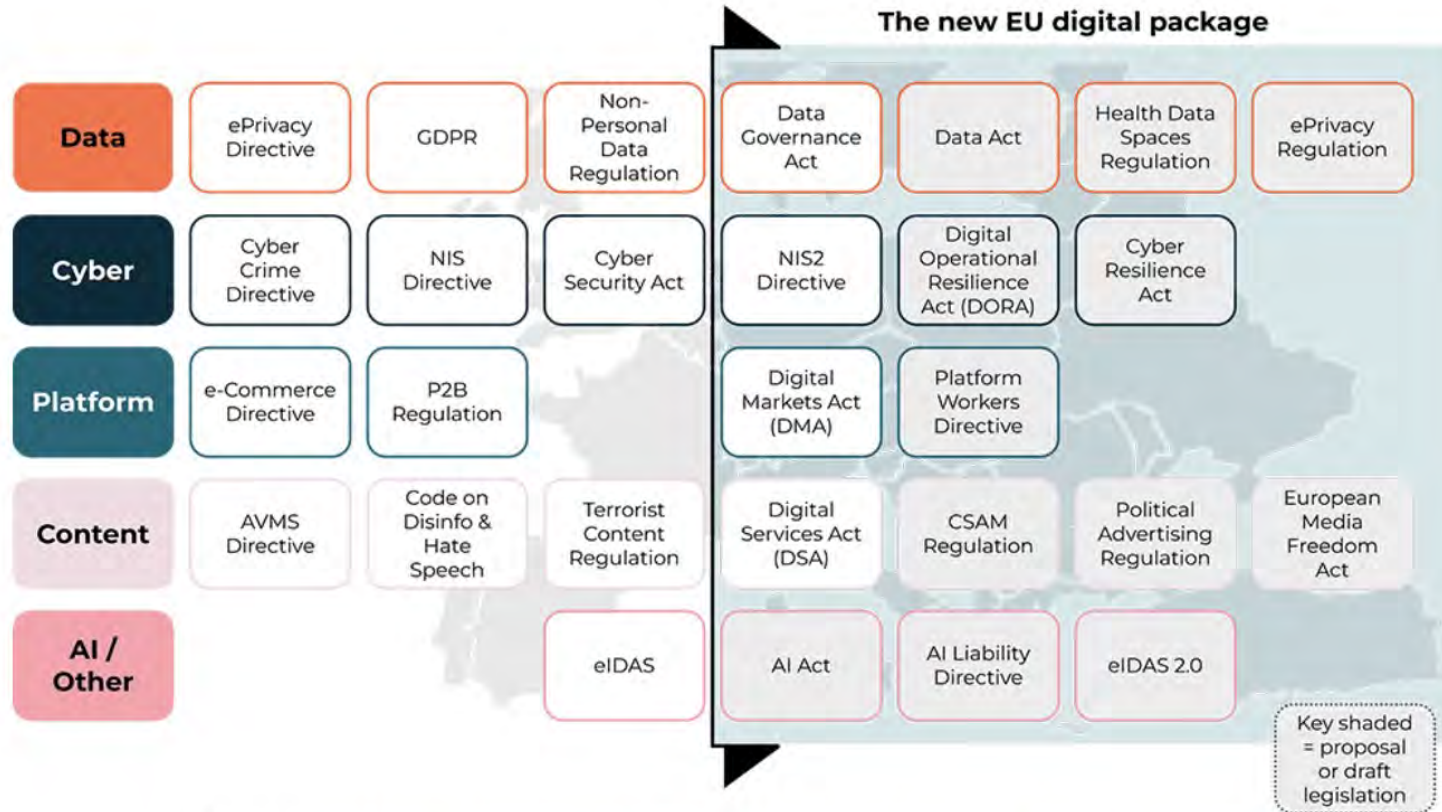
The new EU digital package

| | | | | | | | |
|---|---|---|---|---|---|---|---|
| Data | ePrivacy Directive | GDPR | Non-Personal Data Regulation | Data Governance Act | Data Act | Health Data Spaces Regulation | ePrivacy Regulation |
| Cyber | Cyber Crime Directive | NIS Directive | Cyber Security Act | NIS2 Directive | Digital Operational Resilience Act (DORA) | Cyber Resilience Act | |
| Platform | e-Commerce Directive | P2B Regulation | | Digital Markets Act (DMA) | Platform Workers Directive | | |
| Content | AVMS Directive | Code on Disinfo & Hate Speech | Terrorist Content Regulation | Digital Services Act (DSA) | CSAM Regulation | Political Advertising Regulation | European Media Freedom Act |
| AI / Other | | | eIDAS | AI Act | AI Liability Directive | eIDAS 2.0 | |

Key shaded = proposal or draft legislation